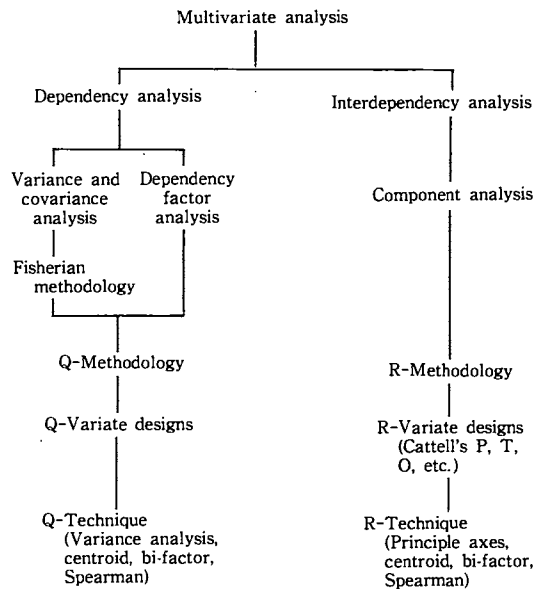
Multivariate analysis

Dependency analysis

Interdependency analysis

Variance and covariance analysis

Dependency factor analysis

Component analysis

Fisherian methodology

Q-Methodology

R-Methodology

Q-Variate designs

R-Variate designs (Cattell's P, T, O, etc.)

Q-Technique (Variance analysis, centroid, bi-factor, Spearman)

R-Technique (Principle axes, centroid, bi-factor, Spearman)